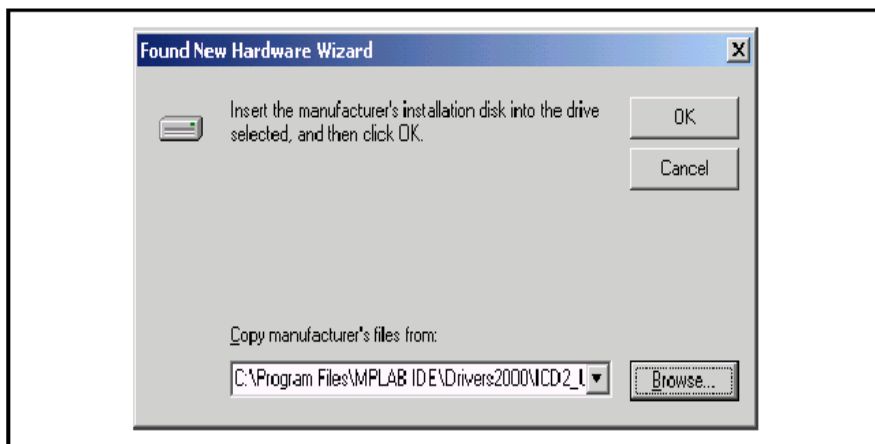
Found New Hardware Wizard

Insert the manufacturer's installation disk into the drive selected, and then click OK.

OK

Cancel

Copy manufacturer's files from:

C:\Program Files\MPLAB IDE\Drivers2000\ICD2_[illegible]

Browse...